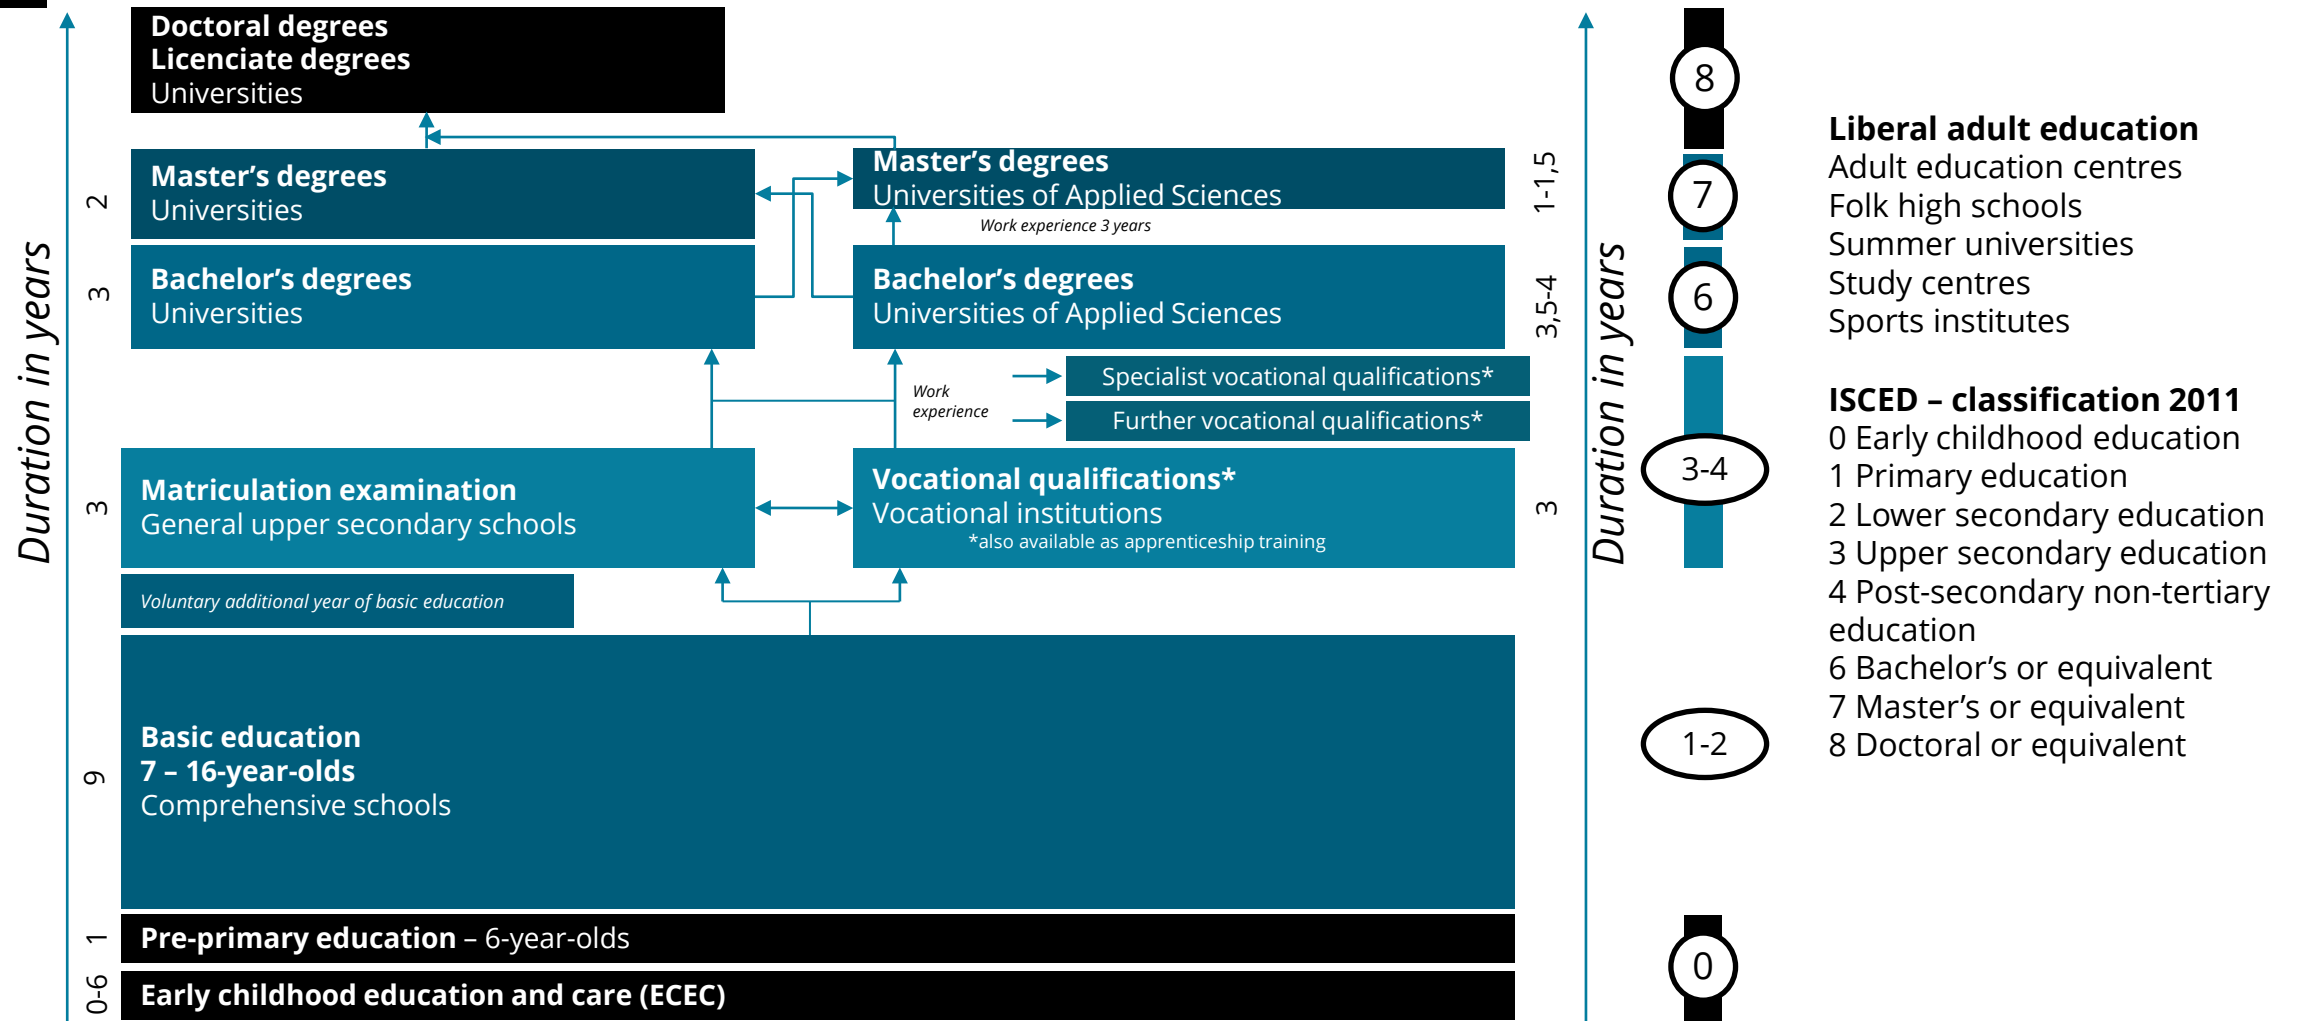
Doctoral degrees
Licenciate degrees
Universities

Master's degrees
Universities

Master's degrees
Universities of Applied Sciences

Work experience 3 years

Bachelor's degrees
Universities

Bachelor's degrees
Universities of Applied Sciences

Work experience

Specialist vocational qualifications*

Further vocational qualifications*

Matriculation examination
General upper secondary schools

Vocational qualifications*
Vocational institutions
*also available as apprenticeship training

Voluntary additional year of basic education

Basic education
7 – 16-year-olds
Comprehensive schools

Pre-primary education – 6-year-olds

Early childhood education and care (ECEC)

Duration in years

2
3
3
9
1
0-6

1-1,5
3,5-4
3

Duration in years

8
7
6
3-4
1-2
0

Liberal adult education
Adult education centres
Folk high schools
Summer universities
Study centres
Sports institutes

ISCED – classification 2011
0 Early childhood education
1 Primary education
2 Lower secondary education
3 Upper secondary education
4 Post-secondary non-tertiary education
6 Bachelor's or equivalent
7 Master's or equivalent
8 Doctoral or equivalent